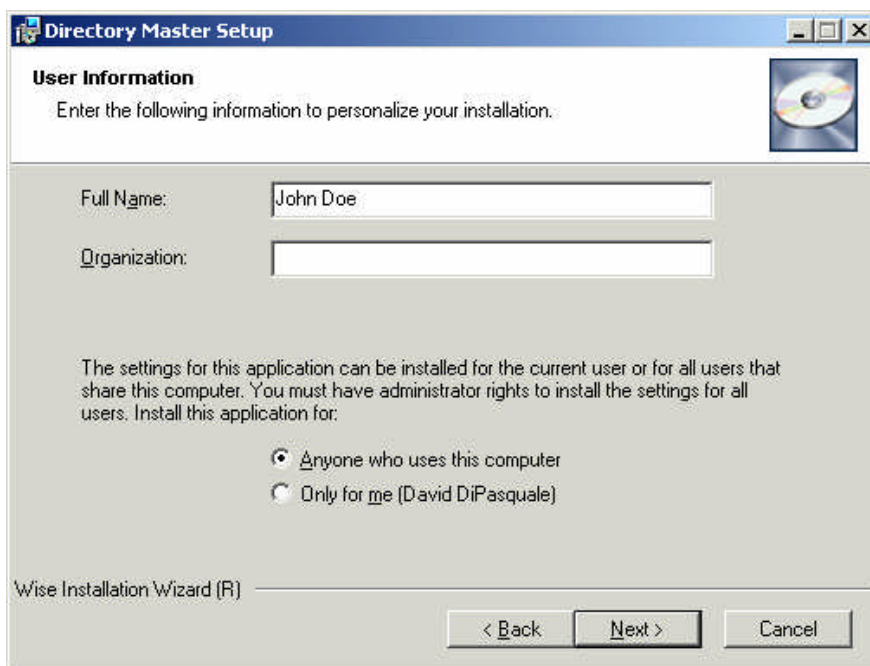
Directory Master Setup

User Information

Enter the following information to personalize your installation.

Full Name: John Doe

Organization:

The settings for this application can be installed for the current user or for all users that share this computer. You must have administrator rights to install the settings for all users. Install this application for:

Anyone who uses this computer

Only for me (David DiPasquale)

Wise Installation Wizard (R)

< Back

Next >

Cancel